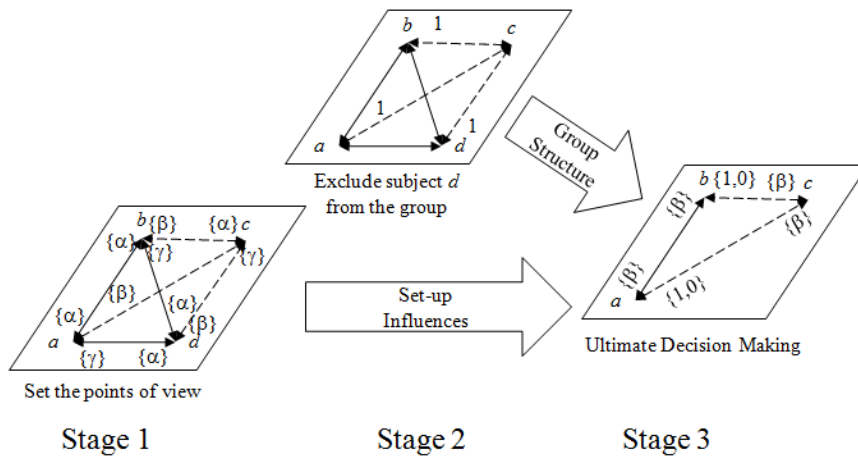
b 1 c
1
1
a d
Exclude subject $d$ from the group

Group Structure

b $\{1,0\}$ $\{\beta\}$ c
$\{\beta\}$
$\{\beta\}$
$\{\beta\}$
a $\{1,0\}$

b $\{\beta\}$ $\{\alpha\}$ c
$\{\alpha\}$ $\{\gamma\}$ $\{\gamma\}$
$\{\beta\}$ $\{\alpha\}$
$\{\alpha\}$ $\{\beta\}$
a d
$\{\gamma\}$ $\{\alpha\}$

Set-up Influences

Ultimate Decision Making

Set the points of view

Stage 1 Stage 2 Stage 3